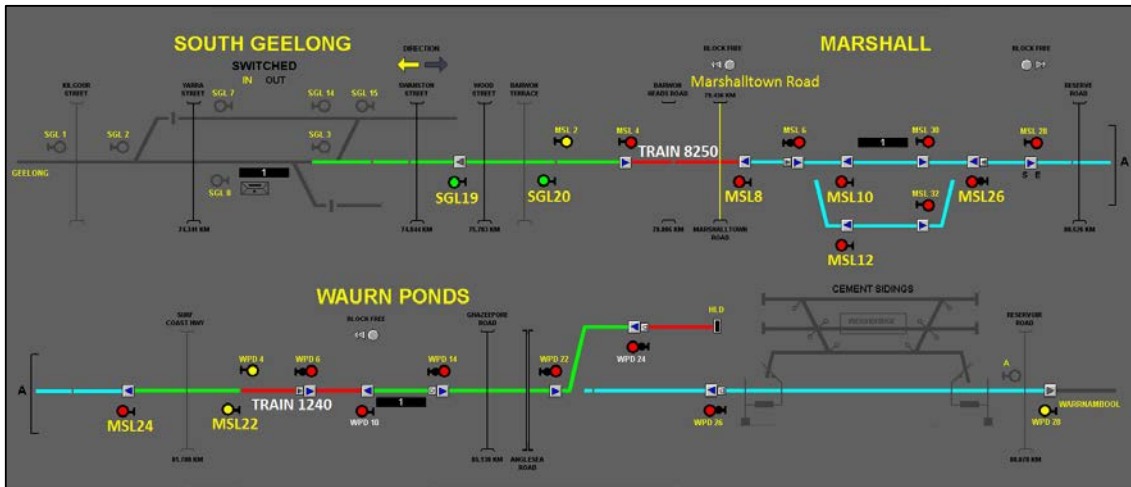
SOUTH GEELONG

SWITCHED
IN OUT

DIRECTION

BLOCK FREE

MARSHALL

BLOCK FREE

Marshalltown Road

KILGOUR STREET

YARRA STREET

SGL 7

SGL 14

SGL 15

SWANSTON STREET

WOOD STREET

BARWON TERRACE

BARWON HEADS ROAD

79.436 KM

RESERVE ROAD

SGL 1

SGL 2

SGL 3

MSL 2

MSL 4

TRAIN 8250

MSL 6

1

MSL 30

MSL 28

A

GEELONG

SGL 8

1

SGL19

SGL20

MSL8

MSL10

MSL 32

MSL26

S E

74.341 KM

74.844 KM

75.763 KM

78.886 KM

MARSHALLTOWN ROAD

80.526 KM

MSL12

WAURN PONDS

CEMENT SIDINGS

SURF COAST HWY

BLOCK FREE

GHAZEEPORE ROAD

HLD

RESERVOIR ROAD

WPD 4

WPD 6

WPD 14

WPD 22

WPD 24

A

A

MSL24

MSL22

TRAIN 1240

WPD 10

1

WPD 26

WARRNAMBOOL

WPD 28

81.780 KM

83.138 KM

ANGLESEA ROAD

86.478 KM